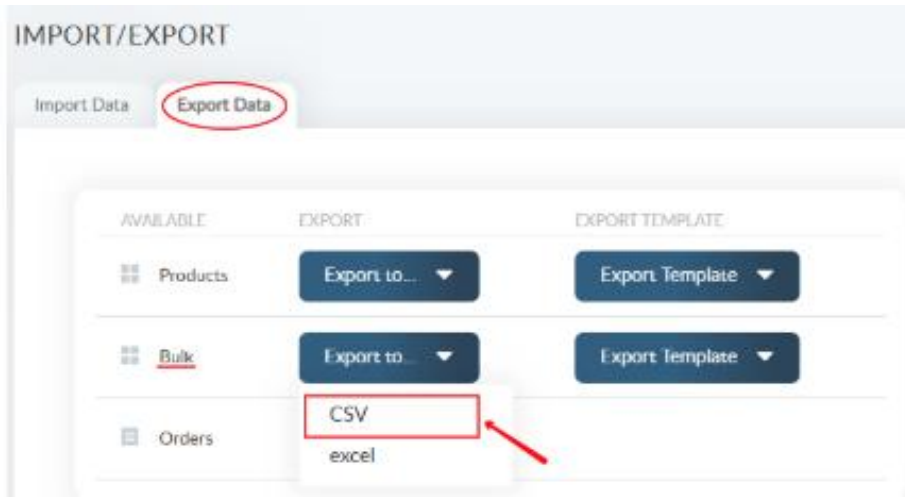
IMPORT/EXPORT

Import Data
Export Data

| AVAILABLE | EXPORT | EXPORT TEMPLATE |
|---|---|---|
| Products | Export to... | Export Template |
| Bulk | Export to... | Export Template |
| Orders | | |

CSV
excel